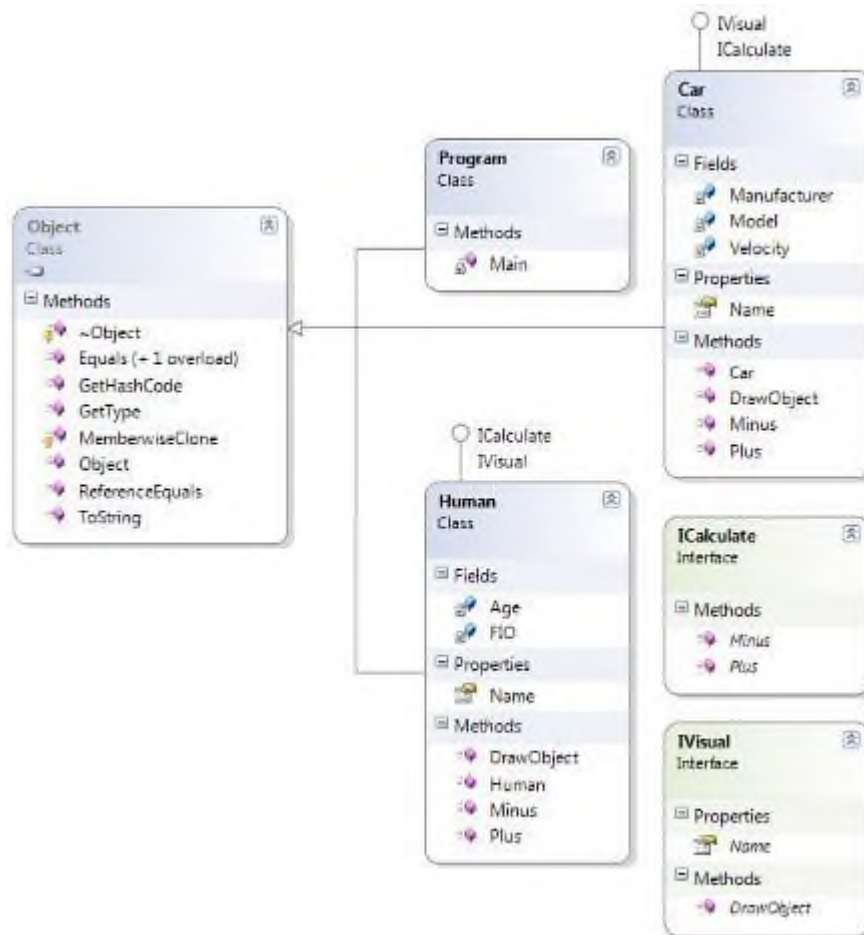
Object
Class

Methods
~Object
Equals (+ 1 overload)
GetHashCode
GetType
MemberwiseClone
Object
ReferenceEquals
ToString

Program
Class

Methods
Main

IVisual
ICalculate

Car
Class

Fields
Manufacturer
Model
Velocity

Properties
Name

Methods
Car
DrawObject
Minus
Plus

ICalculate
IVisual

Human
Class

Fields
Age
FIO

Properties
Name

Methods
DrawObject
Human
Minus
Plus

ICalculate
Interface

Methods
Minus
Plus

IVisual
Interface

Properties
Name

Methods
DrawObject